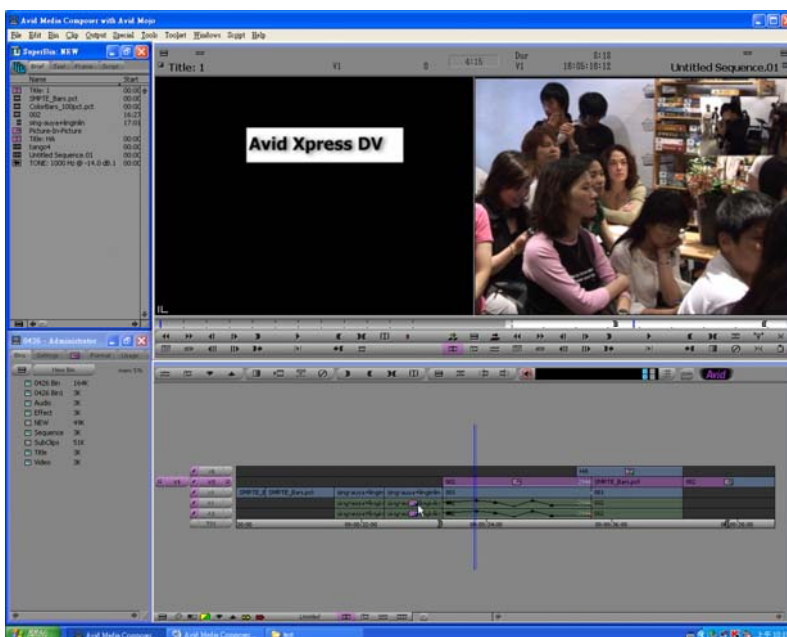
Avid Media Composer with Avid Mojo

File Edit Bin Clip Output Special Tools Toolset Windows Script Help

SuperBin: NEW

Brief Text Frame Script

Name Start

Title: 1 00:00
SMPTE_Bars.pct 00:00
ColorBars_100pct.pct 00:00
002 16:23
sing-auya+lingmin 17:01
Picture-in-Picture
Title: HA 00:00
tango4 00:00
Untitled Sequence.01 00:00
TONE: 1000 Hz @ -14.0 dB.1 00:00

Title: 1 V1 4:15 Dur V1 8:10 18:05:18:12 Untitled Sequence.01

Avid Xpress DV

0426 - Administrator

Bins Settings Format Usage

New Bin

0426 Bin 164K
0426 Bin1 3K
Audio 3K
Effect 3K
NEW 49K
Sequence 3K
SubClips 51K
Title 3K
Video 3K

Avid

V1 V1 A1 A2 A3 TC1

SMPTE_E SMPTE_Bars.pct sing-auya+lingm sing-auya+lingmin 002 SMPTE_Bars.pct 002

Avid Media Composer Avid Media Composer